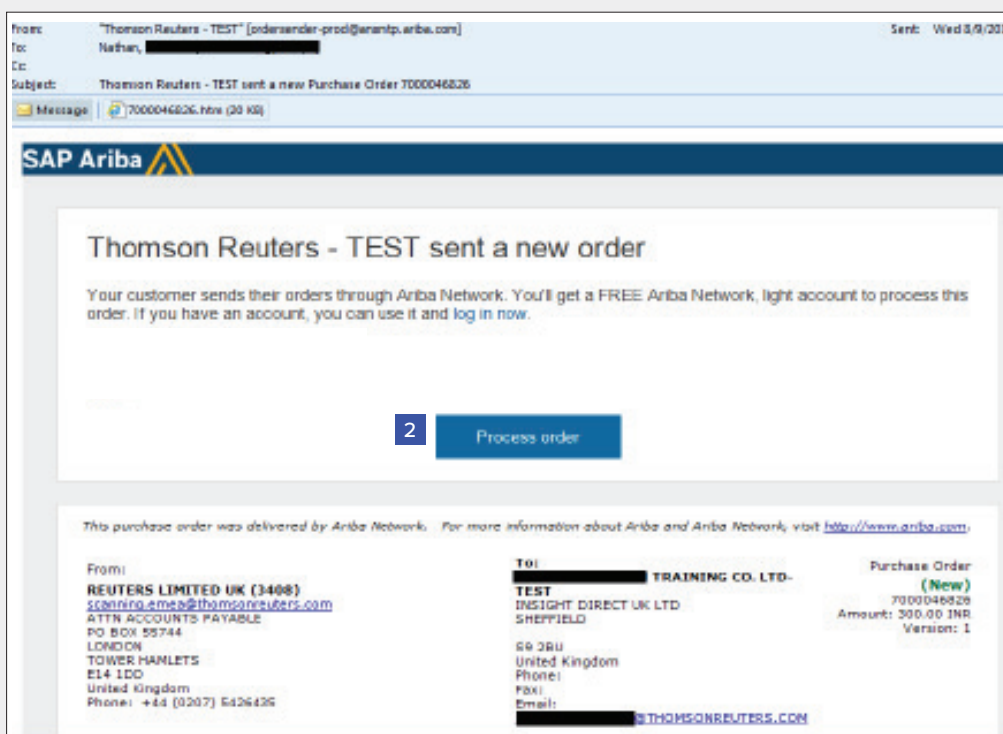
From: "Thomson Reuters - TEST" [ordersender-prod@ansmtp.ariba.com]
To: Nathan, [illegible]
Cc:
Subject: Thomson Reuters - TEST sent a new Purchase Order 7000046826

Sent: Wed 8/9/20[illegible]

Message | 7000046826.htm (20 KB)

SAP Ariba

Thomson Reuters - TEST sent a new order

Your customer sends their orders through Ariba Network. You'll get a FREE Ariba Network, light account to process this order. If you have an account, you can use it and log in now.

2

Process order

This purchase order was delivered by Ariba Network. For more information about Ariba and Ariba Network, visit http://www.ariba.com.

From:
REUTERS LIMITED UK (3408)
scanning.emea@thomsonreuters.com
ATTN ACCOUNTS PAYABLE
PO BOX 55744
LONDON
TOWER HAMLETS
E14 1DD
United Kingdom
Phone: +44 (0207) 5426435

To:
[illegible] TRAINING CO. LTD-TEST
INSIGHT DIRECT UK LTD
SHEFFIELD

S9 2BU
United Kingdom
Phone:
Fax:
Email:
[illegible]@THOMSONREUTERS.COM

Purchase Order
(New)
7000046826
Amount: 300.00 INR
Version: 1